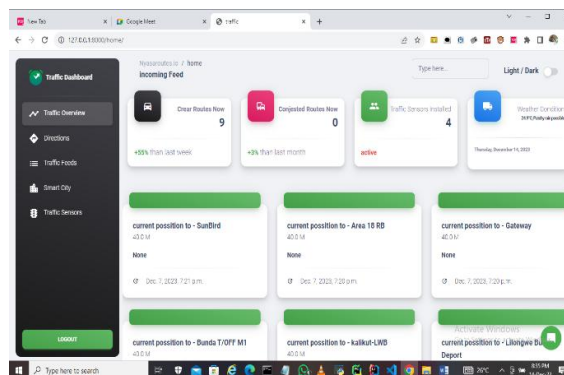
New Tab × Google Meet × traffic × +

127.0.0.1:8000/home/

Traffic Dashboard

Traffic Overview

Directions

Traffic Feeds

Smart City

Traffic Sensors

LOGOUT

Hyaseroutes.io / Home
incoming Feed

Type here...

Light / Dark

Clear Routes Now
9

+55% than last week

Congested Routes Now
0

+3% than last month

Traffic Sensors installed
4

active

Weather Condition
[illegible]

Thursday, December 14, 2023

current possition to - SunBird
40.0 M

None

Dec. 7, 2023, 7:21 p.m.

current possition to - Area 18 RB
40.0 M

None

Dec. 7, 2023, 7:20 p.m.

current possition to - Gateway
40.0 M

None

Dec. 7, 2023, 7:20 p.m.

current possition to - Bunda T/OFF M1
40.0 M

current possition to - kalikut-LWB
40.0 M

current possition to - Lilongwe Bus Deport

Activate Windows

Type here to search

26°C

8:55 PM
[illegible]